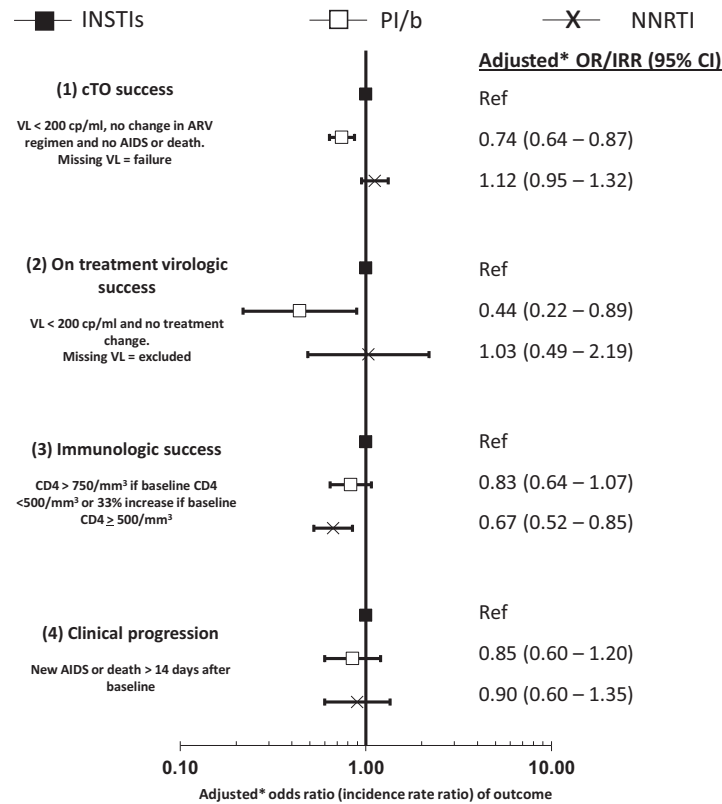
INSTIs PI/b NNRTI

Adjusted* OR/IRR (95% CI)

(1) cTO success

VL < 200 cp/ml, no change in ARV regimen and no AIDS or death. Missing VL = failure

Ref

0.74 (0.64 – 0.87)

1.12 (0.95 – 1.32)

(2) On treatment virologic success

VL < 200 cp/ml and no treatment change. Missing VL = excluded

Ref

0.44 (0.22 – 0.89)

1.03 (0.49 – 2.19)

(3) Immunologic success

CD4 > 750/mm³ if baseline CD4 <500/mm³ or 33% increase if baseline CD4 $\geq$ 500/mm³

Ref

0.83 (0.64 – 1.07)

0.67 (0.52 – 0.85)

(4) Clinical progression

New AIDS or death > 14 days after baseline

Ref

0.85 (0.60 – 1.20)

0.90 (0.60 – 1.35)

0.10 1.00 10.00

Adjusted* odds ratio (incidence rate ratio) of outcome